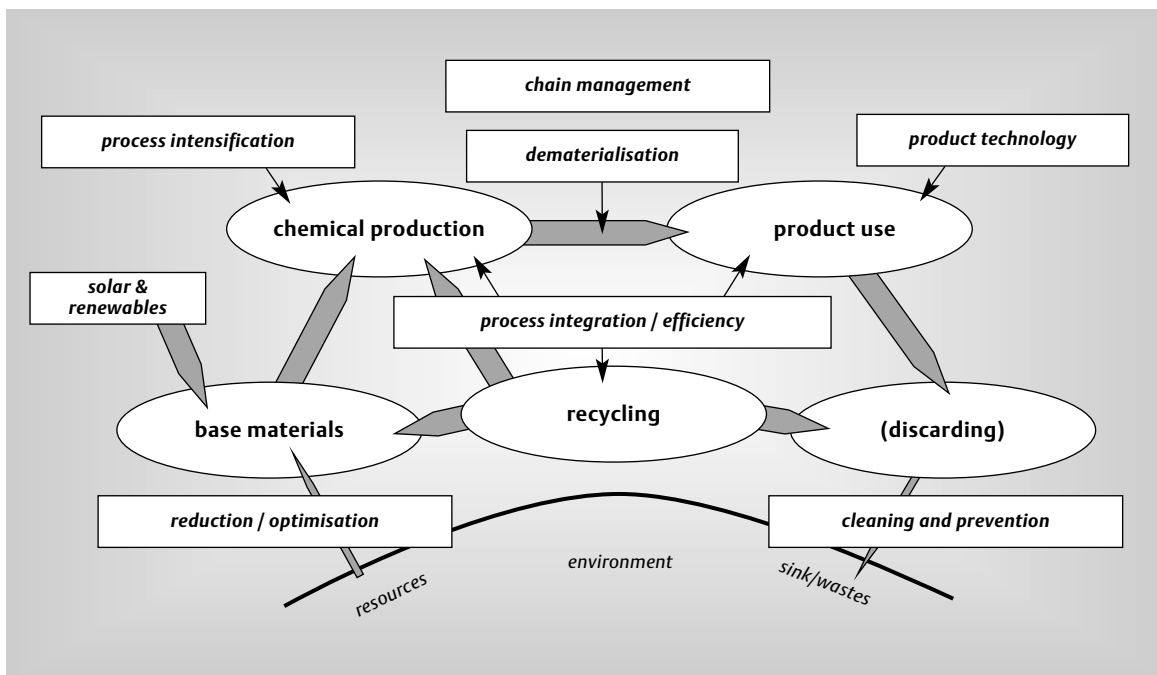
chain management

process intensification

dematerialisation

product technology

chemical production

product use

solar & renewables

process integration / efficiency

base materials

recycling

(discarding)

reduction / optimisation

cleaning and prevention

environment

resources

sink/wastes